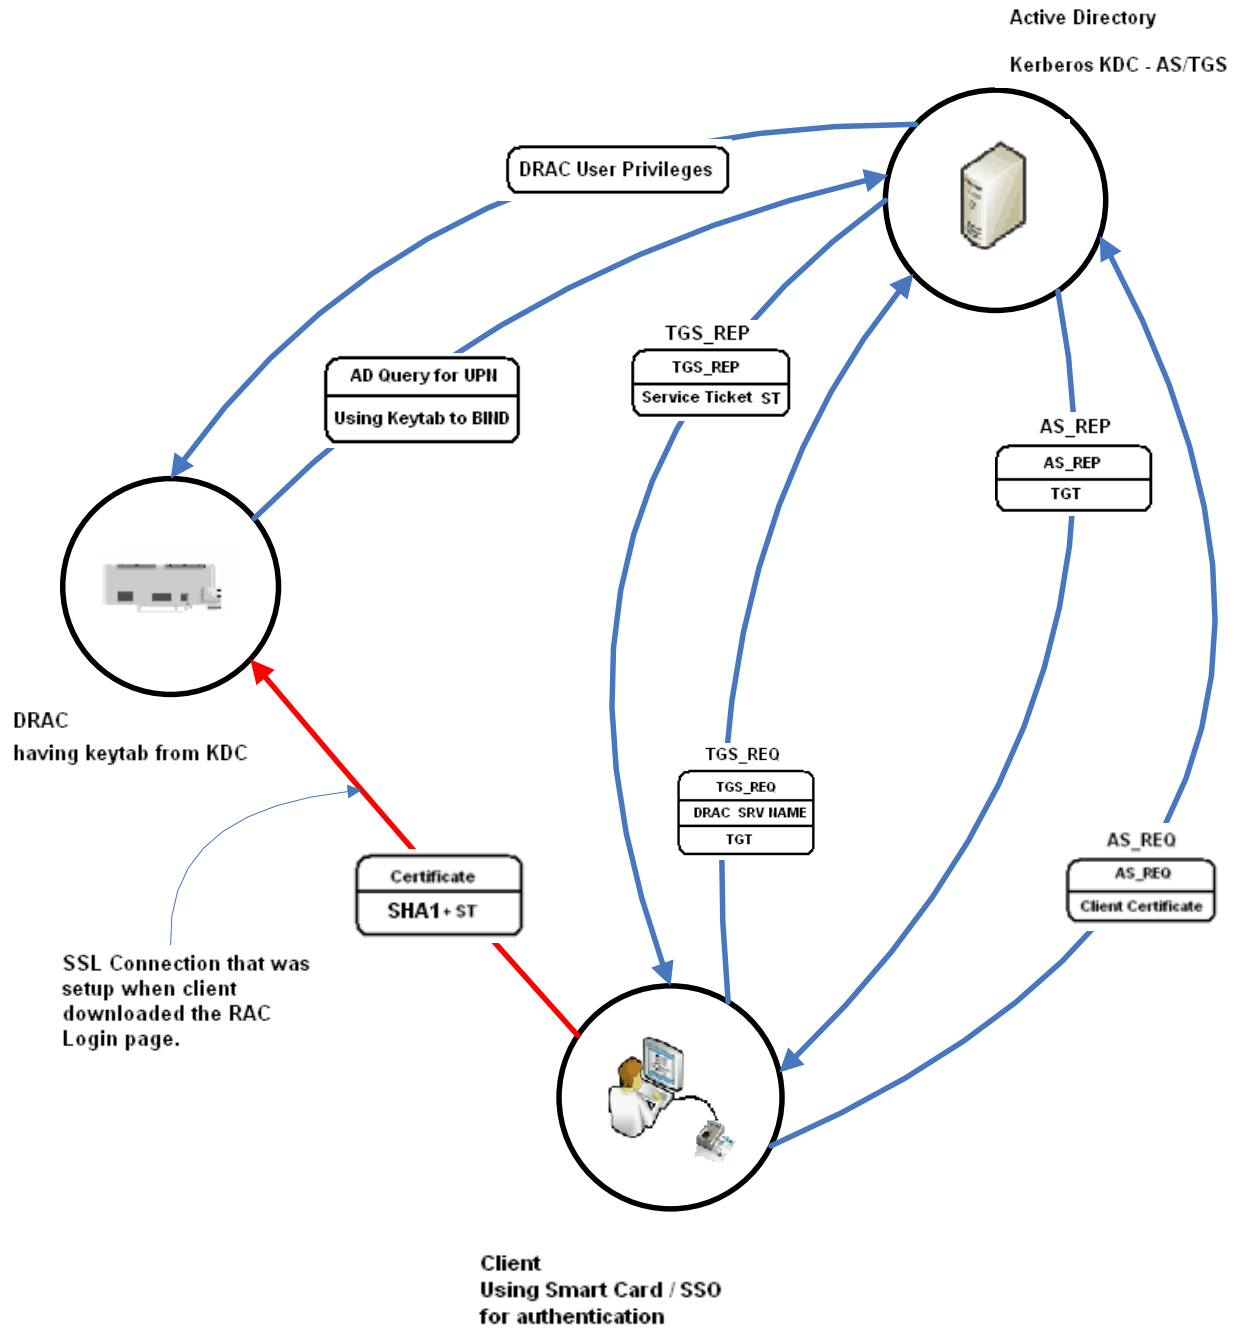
Active Directory

Kerberos KDC - AS/TGS

DRAC User Privileges

AD Query for UPN

Using Keytab to BIND

TGS_REP

TGS_REP

Service Ticket ST

AS_REP

AS_REP

TGT

DRAC
having keytab from KDC

TGS_REQ

TGS_REQ

DRAC SRV NAME

TGT

AS_REQ

AS_REQ

Client Certificate

Certificate

SHA1+ST

SSL Connection that was setup when client downloaded the RAC Login page.

Client
Using Smart Card / SSO
for authentication